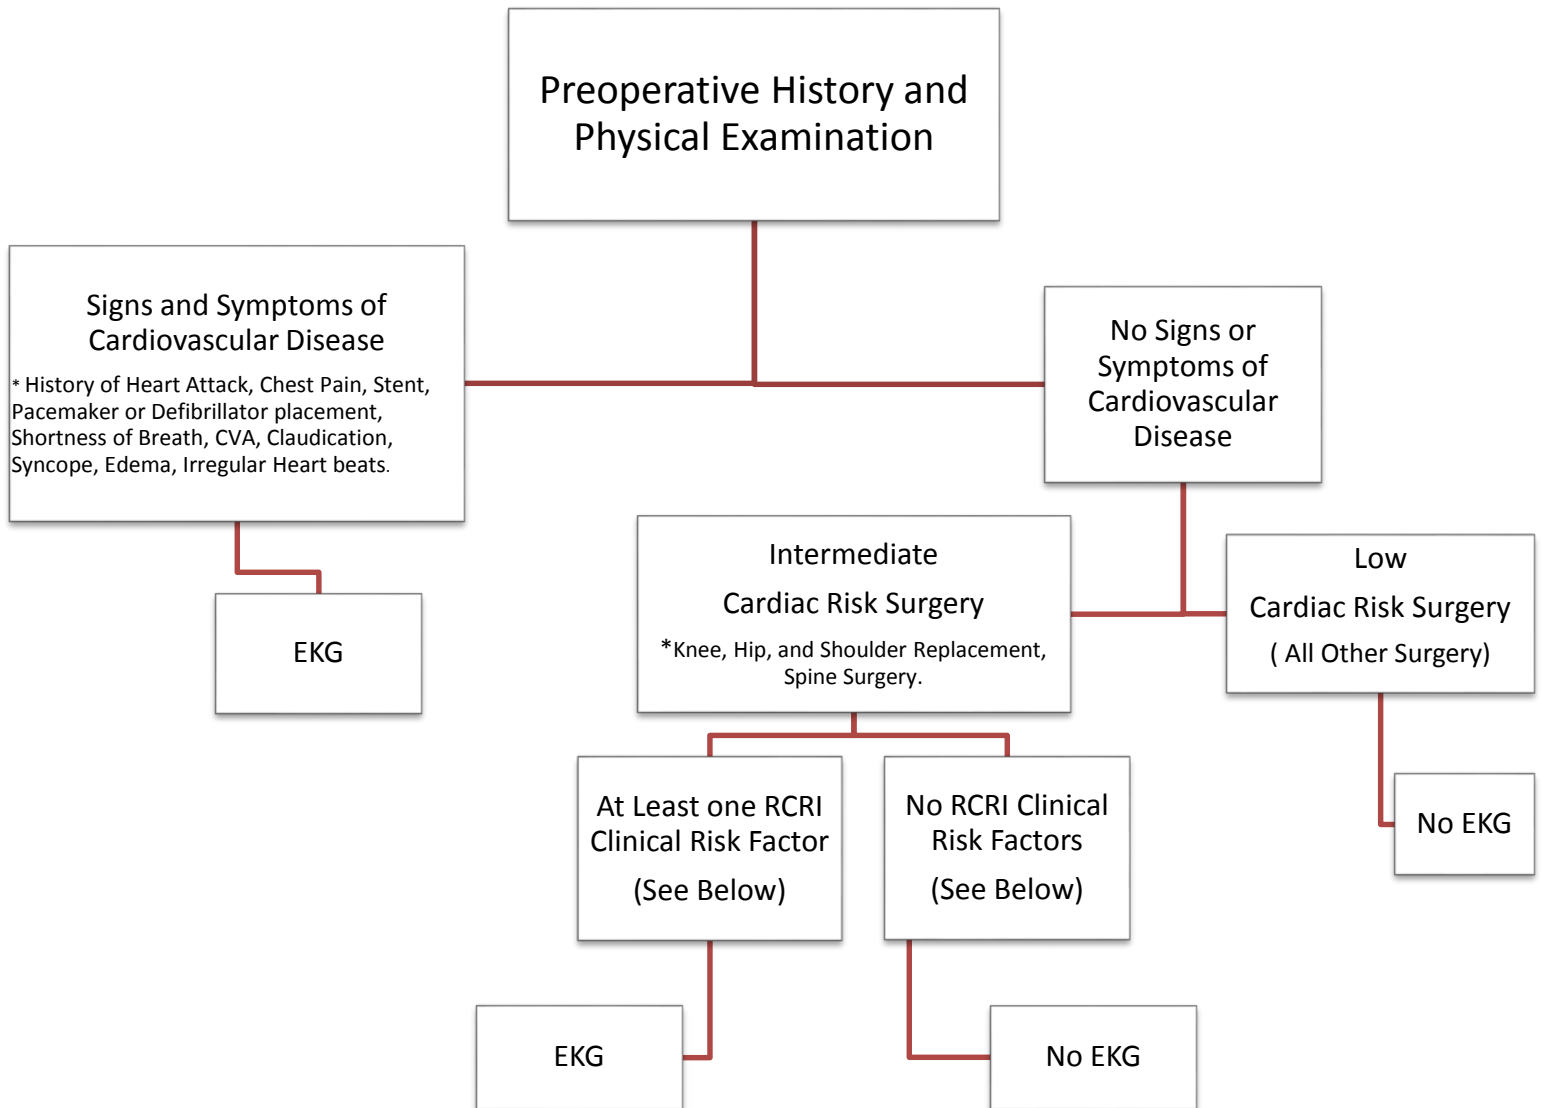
Preoperative History and Physical Examination

Signs and Symptoms of Cardiovascular Disease

* History of Heart Attack, Chest Pain, Stent, Pacemaker or Defibrillator placement, Shortness of Breath, CVA, Claudication, Syncope, Edema, Irregular Heart beats.

EKG

No Signs or Symptoms of Cardiovascular Disease

Intermediate

Cardiac Risk Surgery

*Knee, Hip, and Shoulder Replacement, Spine Surgery.

Low

Cardiac Risk Surgery

( All Other Surgery)

No EKG

At Least one RCRI Clinical Risk Factor

(See Below)

No RCRI Clinical Risk Factors

(See Below)

EKG

No EKG